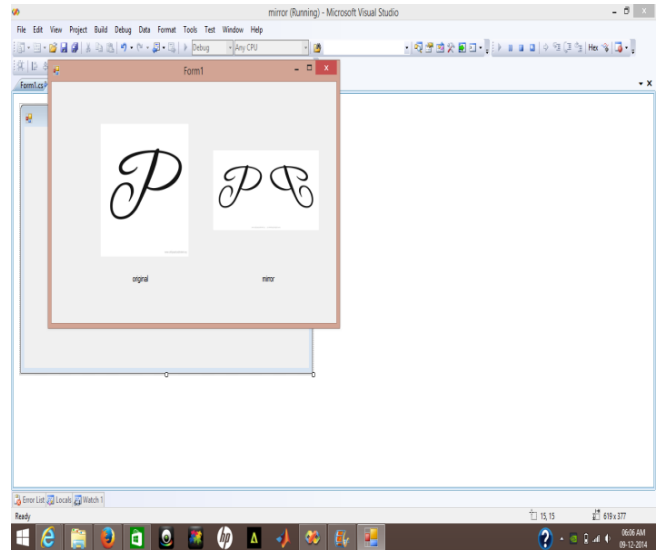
mirror (Running) - Microsoft Visual Studio

File Edit View Project Build Debug Data Format Tools Test Window Help

Debug Any CPU

Hex

Form1.cs

Form1

original

mirror

Error List Locals Watch 1

Ready

15, 15

619 x 377

06:06 AM
09-12-2014